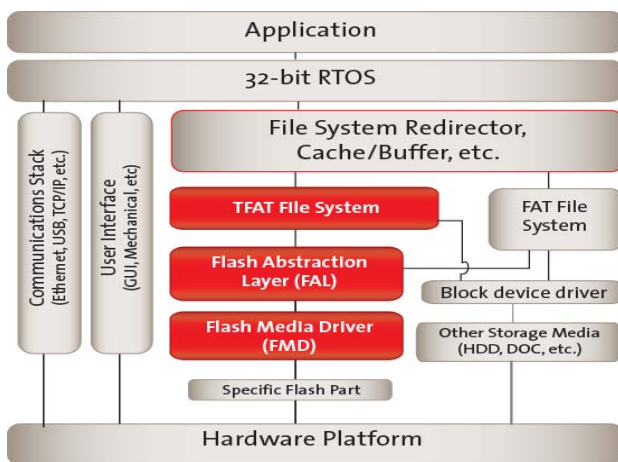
Application

32-bit RTOS

Communications Stack (Ethernet, USB, TCP/IP, etc.)

User Interface (GUI, Mechanical, etc)

File System Redirector, Cache/Buffer, etc.

TFAT File System

FAT File System

Flash Abstraction Layer (FAL)

Block device driver

Flash Media Driver (FMD)

Other Storage Media (HDD, DOC, etc.)

Specific Flash Part

Hardware Platform